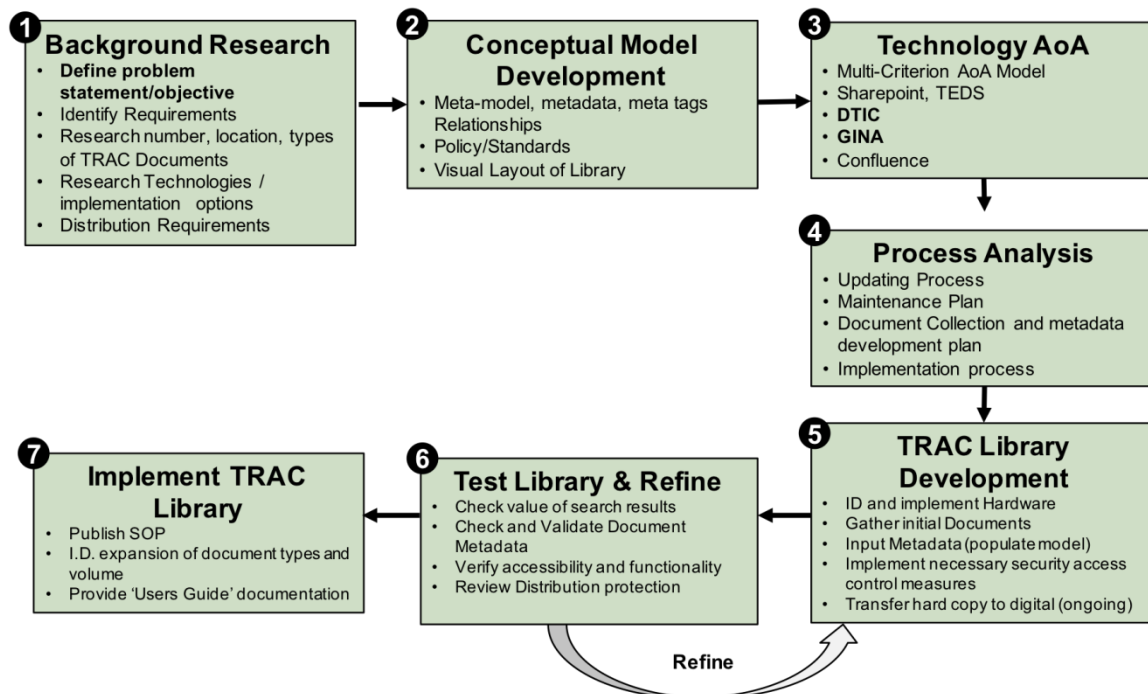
1 Background Research
- Define problem statement/objective
- Identify Requirements
- Research number, location, types of TRAC Documents
- Research Technologies / implementation options
- Distribution Requirements

2 Conceptual Model Development
- Meta-model, metadata, meta tags Relationships
- Policy/Standards
- Visual Layout of Library

3 Technology AoA
- Multi-Criterion AoA Model
- Sharepoint, TEDS
- DTIC
- GINA
- Confluence

4 Process Analysis
- Updating Process
- Maintenance Plan
- Document Collection and metadata development plan
- Implementation process

5 TRAC Library Development
- ID and implement Hardware
- Gather initial Documents
- Input Metadata (populate model)
- Implement necessary security access control measures
- Transfer hard copy to digital (ongoing)

6 Test Library & Refine
- Check value of search results
- Check and Validate Document Metadata
- Verify accessibility and functionality
- Review Distribution protection

7 Implement TRAC Library
- Publish SOP
- I.D. expansion of document types and volume
- Provide 'Users Guide' documentation

Refine